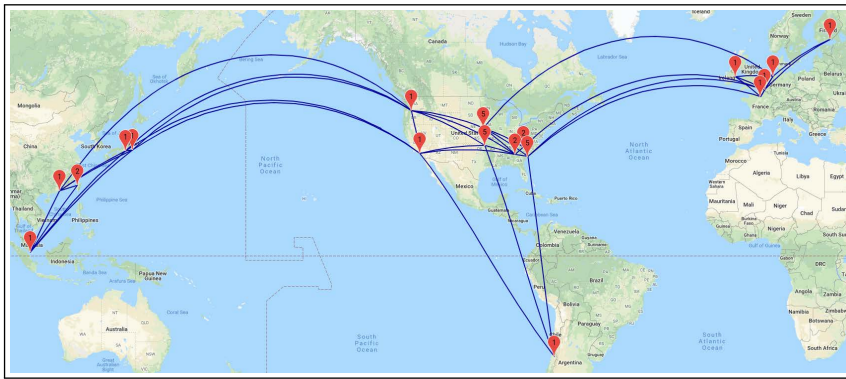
Greenland
Sweden
Finland
Canada
Hudson Bay
Labrador Sea
United Kingdom
Poland
Germany
France
Ukraine
Spain
Portugal
Italy
Greece
Mongolia
Sea of Okhotsk
Bering Sea
China
South Korea
Sea of Japan
United States
North Atlantic Ocean
North Pacific Ocean
Mexico
Morocco
Algeria
Libya
Egypt
Western Sahara
Mauritania
Mali
Niger
Chad
Sudan
Thailand
Vietnam
Philippines
Philippine Sea
Cuba
Puerto Rico
Caribbean Sea
Guatemala
Venezuela
Colombia
Nigeria
Ethiopia
Malaysia
Indonesia
Papua New Guinea
Gulf of Guinea
DRC
Kenya
Peru
Brazil
Bolivia
Angola
Coral Sea
Australia
Paraguay
Namibia
Botswana
South Pacific Ocean
South Atlantic Ocean
South Africa
Argentina
Chile
Great Australian Bight
1
1
1
1
1
2
1
1
1
5
5
1
2
2
5
1
1
1
1
1
1